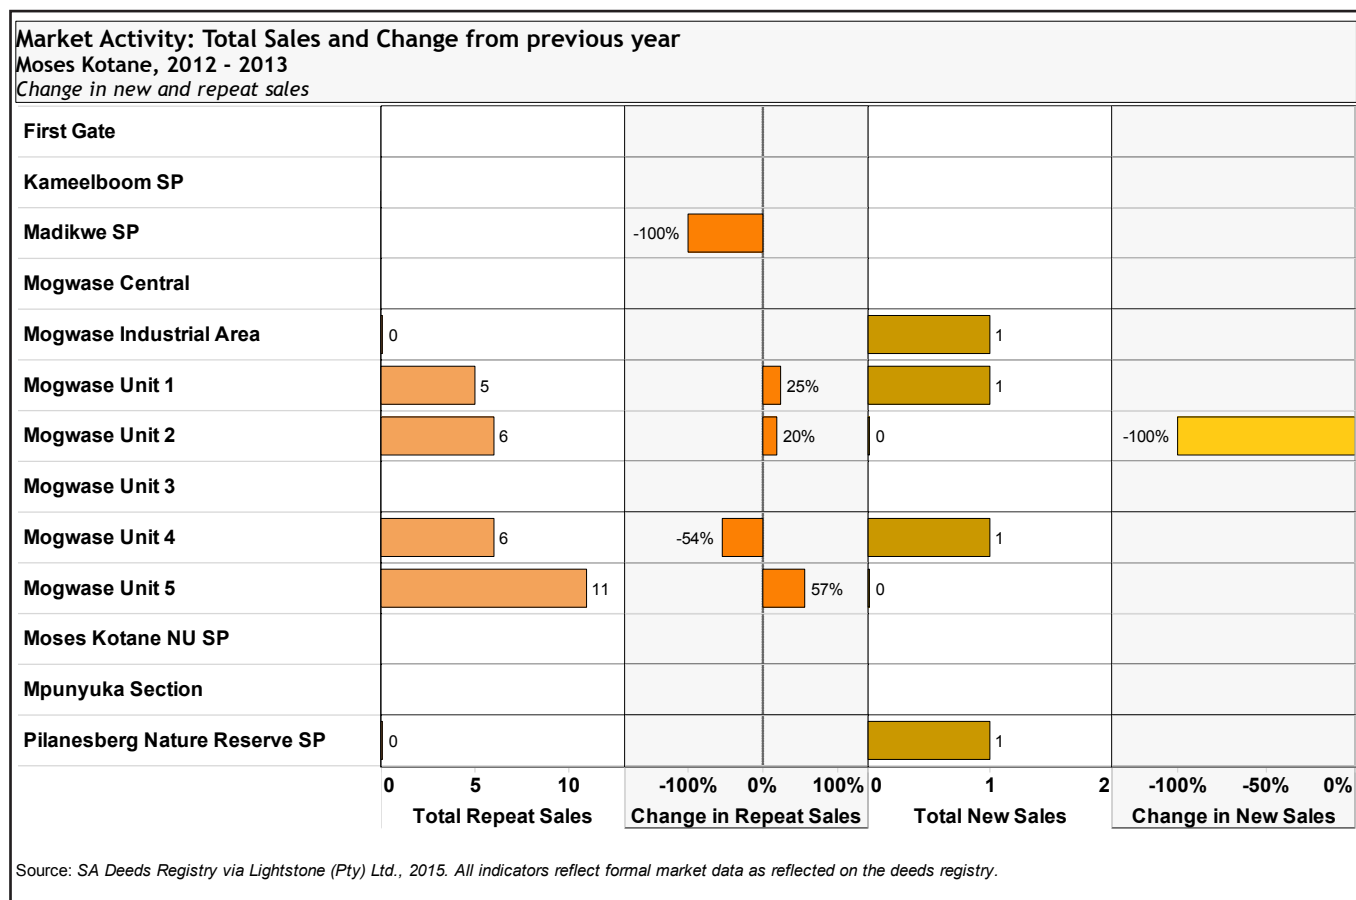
Market Activity: Total Sales and Change from previous year
Moses Kotane, 2012 - 2013
Change in new and repeat sales

| | Total Repeat Sales | Change in Repeat Sales | Total New Sales | Change in New Sales |
|---|---|---|---|---|
| First Gate | | | | |
| Kameelboom SP | | | | |
| Madikwe SP | | -100% | | |
| Mogwase Central | | | | |
| Mogwase Industrial Area | 0 | | 1 | |
| Mogwase Unit 1 | 5 | 25% | 1 | |
| Mogwase Unit 2 | 6 | 20% | 0 | -100% |
| Mogwase Unit 3 | | | | |
| Mogwase Unit 4 | 6 | -54% | 1 | |
| Mogwase Unit 5 | 11 | 57% | 0 | |
| Moses Kotane NU SP | | | | |
| Mpunyuka Section | | | | |
| Pilanesberg Nature Reserve SP | 0 | | 1 | |
| | 0 5 10 | -100% 0% 100% | 0 1 2 | -100% -50% 0% |

Source: SA Deeds Registry via Lightstone (Pty) Ltd., 2015. All indicators reflect formal market data as reflected on the deeds registry.